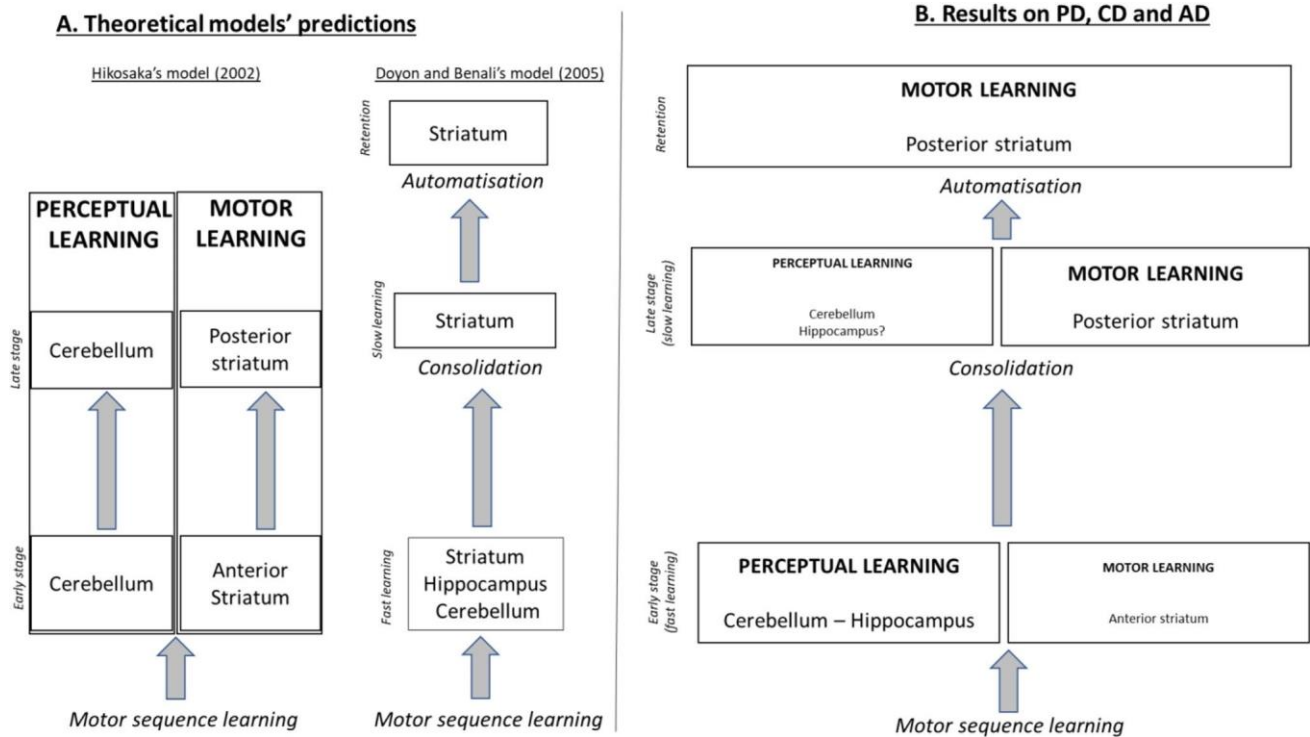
A. Theoretical models' predictions

Hikosaka's model (2002)

PERCEPTUAL LEARNING

MOTOR LEARNING

Late stage

Cerebellum

Posterior striatum

Early stage

Cerebellum

Anterior Striatum

Motor sequence learning

Doyon and Benali's model (2005)

Retention

Striatum

Automatisation

Slow learning

Striatum

Consolidation

Fast learning

Striatum
Hippocampus
Cerebellum

Motor sequence learning

B. Results on PD, CD and AD

Retention

MOTOR LEARNING

Posterior striatum

Automatisation

Late stage (slow learning)

PERCEPTUAL LEARNING

Cerebellum
Hippocampus?

MOTOR LEARNING

Posterior striatum

Consolidation

Early stage (fast learning)

PERCEPTUAL LEARNING

Cerebellum – Hippocampus

MOTOR LEARNING

Anterior striatum

Motor sequence learning